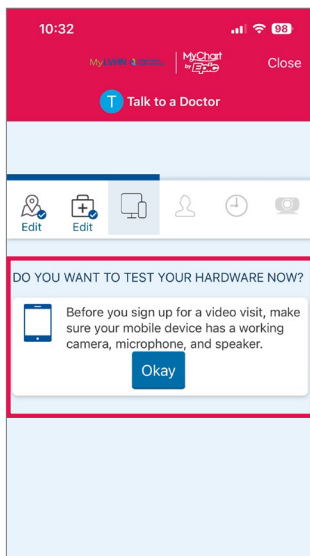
10:32

98

MyLURIE&CHILDREN'S | MyChart by EPIC

Close

T Talk to a Doctor

Edit

Edit

DO YOU WANT TO TEST YOUR HARDWARE NOW?

Before you sign up for a video visit, make sure your mobile device has a working camera, microphone, and speaker.

Okay